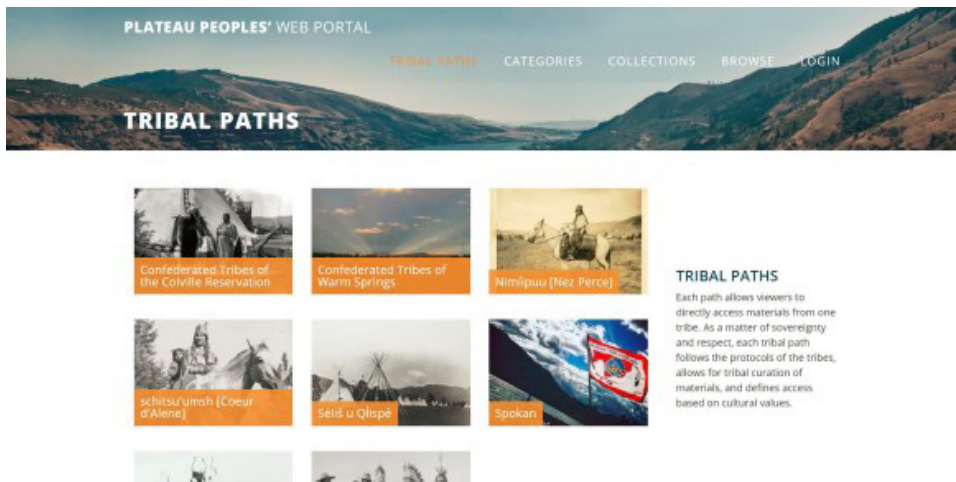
PLATEAU PEOPLES' WEB PORTAL

TRIBAL PATHS CATEGORIES COLLECTIONS BROWSE LOGIN

TRIBAL PATHS

Confederated Tribes of the Colville Reservation

Confederated Tribes of Warm Springs

Nimiipuu [Nez Perce]

schitsu'umsh [Coeur d'Alene]

Séliš u Qlispé

Spokan

TRIBAL PATHS

Each path allows viewers to directly access materials from one tribe. As a matter of sovereignty and respect, each tribal path follows the protocols of the tribes, allows for tribal curation of materials, and defines access based on cultural values.